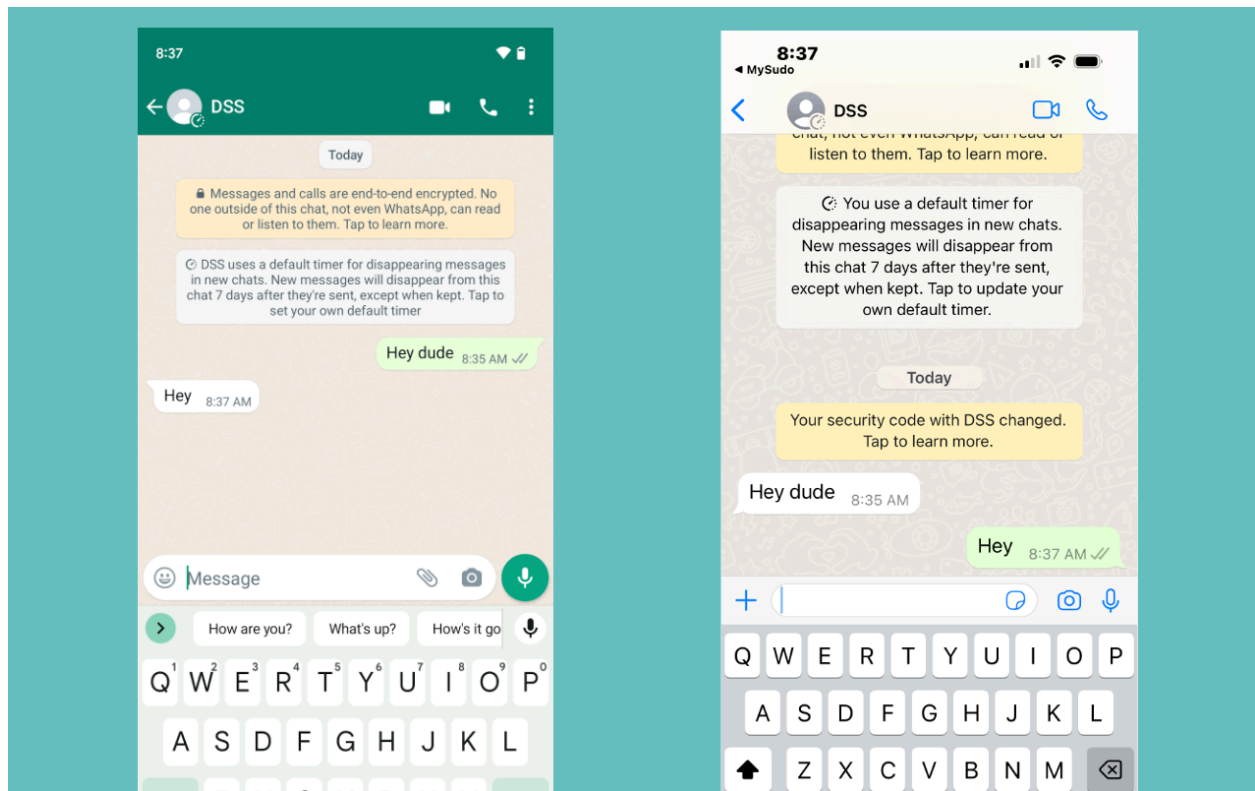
8:37

DSS

Today

Messages and calls are end-to-end encrypted. No one outside of this chat, not even WhatsApp, can read or listen to them. Tap to learn more.

DSS uses a default timer for disappearing messages in new chats. New messages will disappear from this chat 7 days after they're sent, except when kept. Tap to set your own default timer

Hey dude 8:35 AM

Hey 8:37 AM

Message

How are you? What's up? How's it go

Q1 W2 E3 R4 T5 Y6 U7 I8 O9 P0

A S D F G H J K L

8:37
◂ MySudo

DSS

chat, not even WhatsApp, can read or listen to them. Tap to learn more.

You use a default timer for disappearing messages in new chats. New messages will disappear from this chat 7 days after they're sent, except when kept. Tap to update your own default timer.

Today

Your security code with DSS changed. Tap to learn more.

Hey dude 8:35 AM

Hey 8:37 AM

Q W E R T Y U I O P

A S D F G H J K L

Z X C V B N M